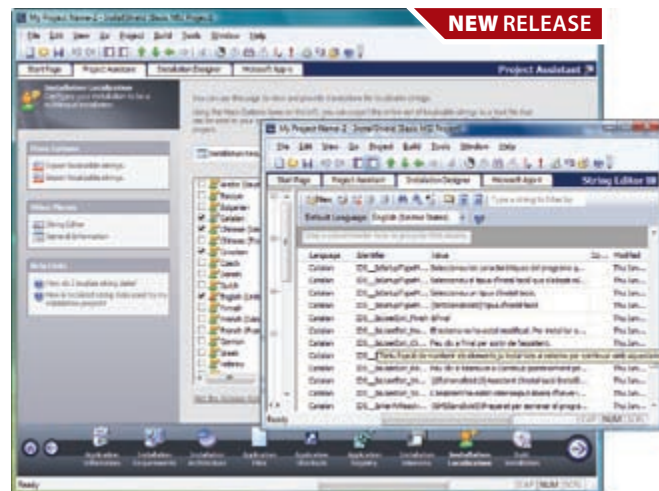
NEW RELEASE

My Project Name-2 - InstallShield [Basic MSI Project]

File Edit View Go Project Build Tools Window Help

Start Page | Project Assistant | Installation Designer | Microsoft App-V

Project Assistant

Installation Localization

Language Options

Other Places

String Editor

General Information

Help Links

Catalan
Chinese
Croatian
Czech
Danish
Dutch
English (United States)
Finnish
French
French (Canada)
German
Greek
Hebrew

My Project Name-2 - InstallShield [Basic MSI Project]

File Edit View Go Project Build Tools Window Help

Start Page | Project Assistant | Installation Designer | Microsoft App-V

String Editor

New

Default Language: English (United States)

| Language | Identifier | Value | Modified |
|---|---|---|---|
| Catalan | IDS_ | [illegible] | Thu Jan... |
| Catalan | IDS_ | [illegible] | Thu Jan... |
| Catalan | IDS_ | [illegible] | Thu Jan... |
| Catalan | IDS_ | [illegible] | Thu Jan... |
| Catalan | IDS_ | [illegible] | Thu Jan... |
| Catalan | IDS_ | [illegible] | Thu Jan... |
| Catalan | IDS_ | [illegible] | Thu Jan... |
| Catalan | IDS_ | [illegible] | Thu Jan... |
| Catalan | IDS_ | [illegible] | Thu Jan... |
| Catalan | IDS_ | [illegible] | Thu Jan... |
| Catalan | IDS_ | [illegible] | Thu Jan... |
| Catalan | IDS_ | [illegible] | Thu Jan... |
| Catalan | IDS_ | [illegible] | Thu Jan... |
| Catalan | IDS_ | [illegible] | Thu Jan... |

Ready

CAP NUM SCRL

Application Information
Installation Requirements
Installation Architecture
Application Files
Application Shortcuts
Application Registry
Installation Interview
Installation Localization
Build Installation

Ready

CAP NUM SCRL